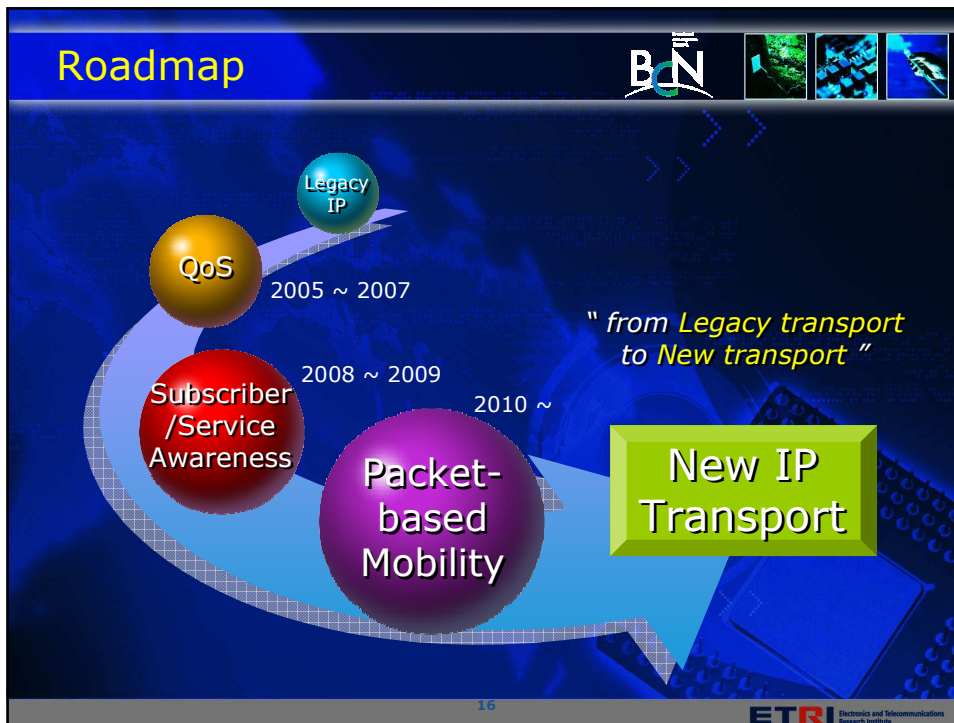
Roadmap

BcN

Legacy IP

QoS

2005 ~ 2007

Subscriber /Service Awareness

2008 ~ 2009

2010 ~

Packet-based Mobility

" from Legacy transport to New transport "

New IP Transport

16

ETRI Electronics and Telecommunications Research Institute